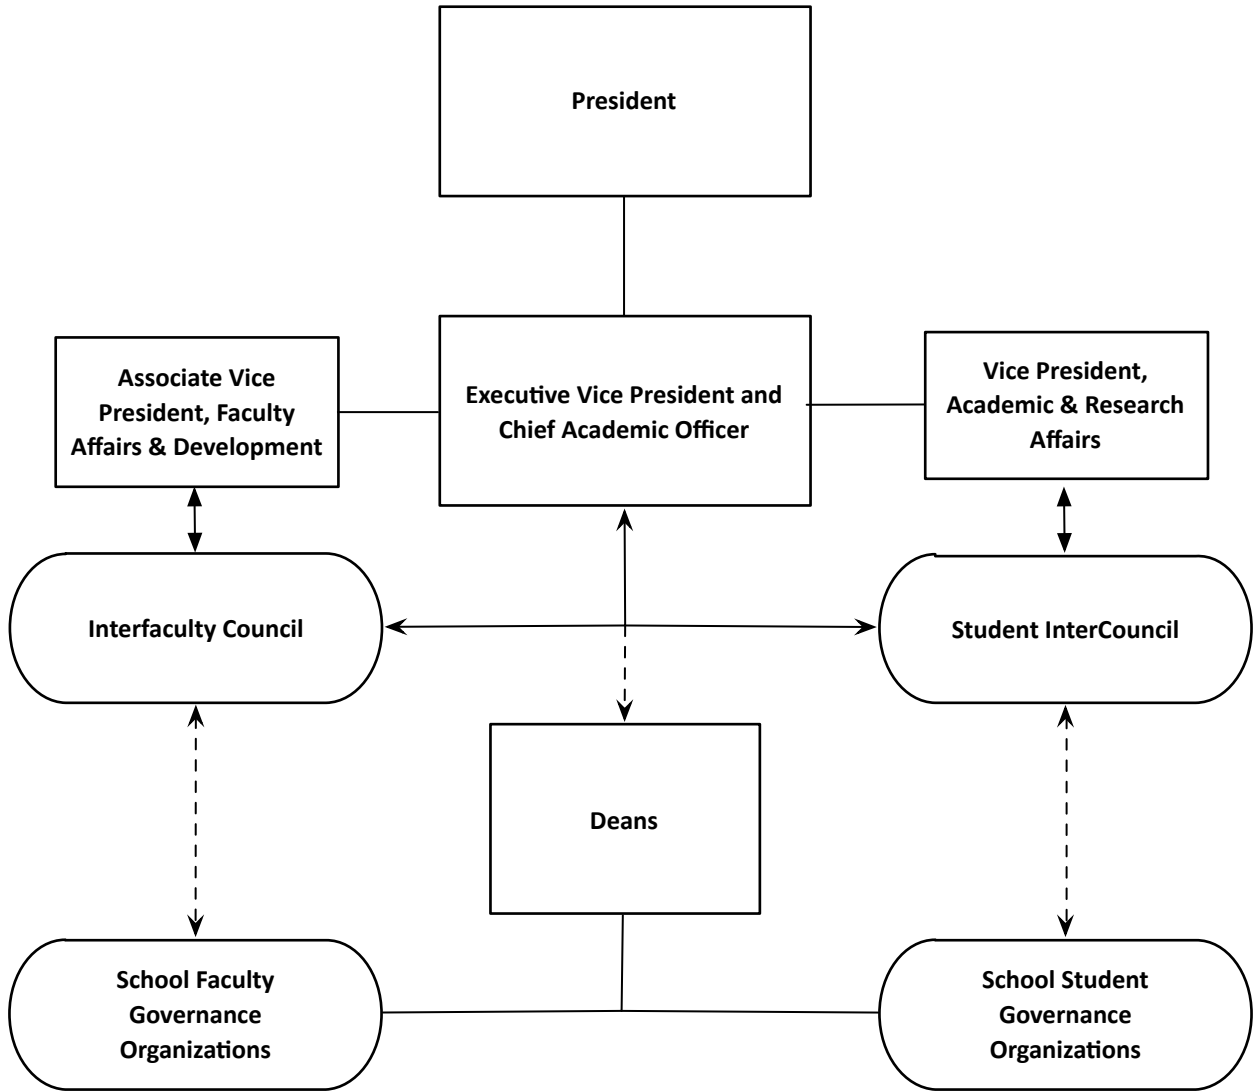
President

Associate Vice President, Faculty Affairs & Development

Executive Vice President and Chief Academic Officer

Vice President, Academic & Research Affairs

Interfaculty Council

Student InterCouncil

Deans

School Faculty Governance Organizations

School Student Governance Organizations